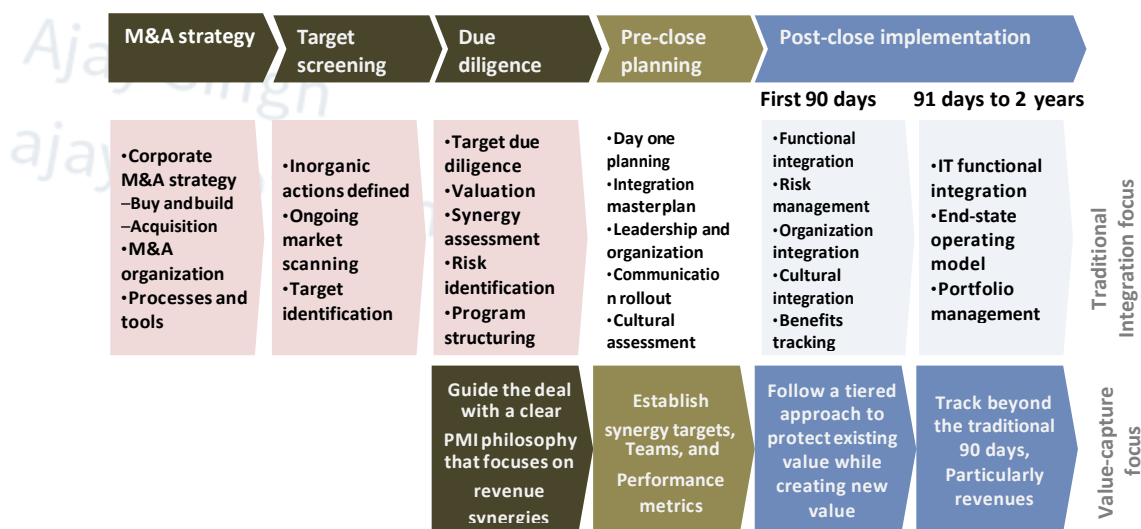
Ajay Singh
ajay

M&A strategy | Target screening | Due diligence | Pre-close planning | Post-close implementation

First 90 days | 91 days to 2 years

•Corporate M&A strategy
–Buy and build
–Acquisition
•M&A organization
•Processes and tools

•Inorganic actions defined
•Ongoing market scanning
•Target identification

•Target due diligence
•Valuation
•Synergy assessment
•Risk identification
•Program structuring

•Day one planning
•Integration masterplan
•Leadership and organization
•Communicatio n rollout
•Cultural assessment

•Functional integration
•Risk management
•Organization integration
•Cultural integration
•Benefits tracking

•IT functional integration
•End-state operating model
•Portfolio management

Traditional Integration focus

Guide the deal with a clear PMI philosophy that focuses on revenue synergies

Establish synergy targets, Teams, and Performance metrics

Follow a tiered approach to protect existing value while creating new value

Track beyond the traditional 90 days, Particularly revenues

Value-capture focus